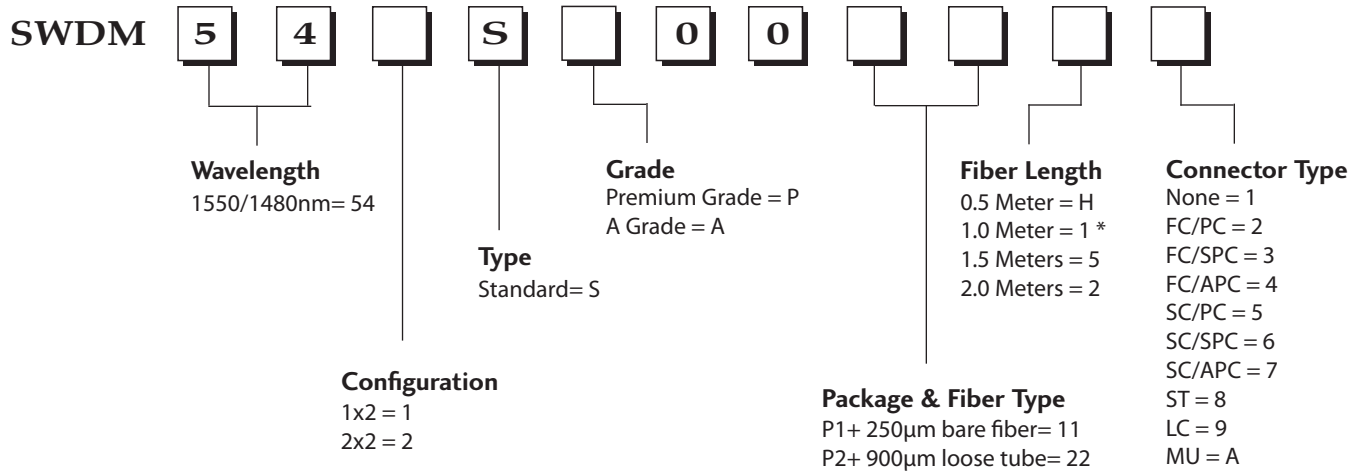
SWDM 5 4 S 0 0

Wavelength
1550/1480nm= 54

Type
Standard= S

Grade
Premium Grade = P
A Grade = A

Configuration
1x2 = 1
2x2 = 2

Fiber Length
0.5 Meter = H
1.0 Meter = 1 *
1.5 Meters = 5
2.0 Meters = 2

Package & Fiber Type
P1+ 250µm bare fiber= 11
P2+ 900µm loose tube= 22

Connector Type
None = 1
FC/PC = 2
FC/SPC = 3
FC/APC = 4
SC/PC = 5
SC/SPC = 6
SC/APC = 7
ST = 8
LC = 9
MU = A